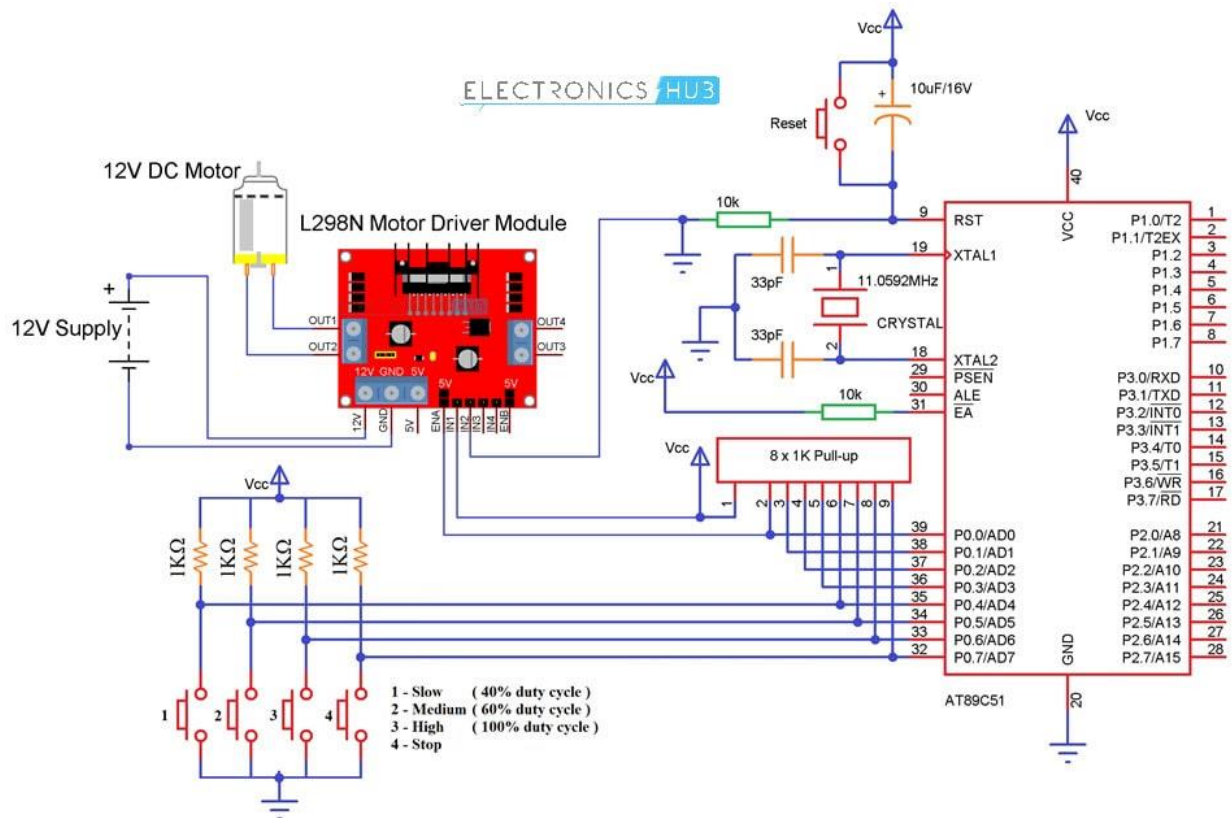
ELECTRONICS HUB

Vcc

10uF/16V

Reset

Vcc

12V DC Motor

L298N Motor Driver Module

10k

9 RST

40 VCC

19 XTAL1

33pF

11.0592MHz

CRYSTAL

33pF

18 XTAL2

29 $\overline{PSEN}$

30 ALE

31 $\overline{EA}$

10k

Vcc

12V Supply

OUT1 OUT2 OUT4 OUT3

12V GND 5V

5V 5V

12V GND 5V ENA IN1 IN2 IN3 IN4 ENB

Vcc

8 x 1K Pull-up

1 2 3 4 5 6 7 8 9

Vcc

1KΩ 1KΩ 1KΩ 1KΩ

39 P0.0/AD0
38 P0.1/AD1
37 P0.2/AD2
36 P0.3/AD3
35 P0.4/AD4
34 P0.5/AD5
33 P0.6/AD6
32 P0.7/AD7

P1.0/T2 1
P1.1/T2EX 2
P1.2 3
P1.3 4
P1.4 5
P1.5 6
P1.6 7
P1.7 8

P3.0/RXD 10
P3.1/TXD 11
P3.2/$\overline{INT0}$ 12
P3.3/$\overline{INT1}$ 13
P3.4/T0 14
P3.5/T1 15
P3.6/$\overline{WR}$ 16
P3.7/$\overline{RD}$ 17

P2.0/A8 21
P2.1/A9 22
P2.2/A10 23
P2.3/A11 24
P2.4/A12 25
P2.5/A13 26
P2.6/A14 27
P2.7/A15 28

GND

20

AT89C51

1 2 3 4

1 - Slow ( 40% duty cycle )
2 - Medium ( 60% duty cycle )
3 - High ( 100% duty cycle )
4 - Stop